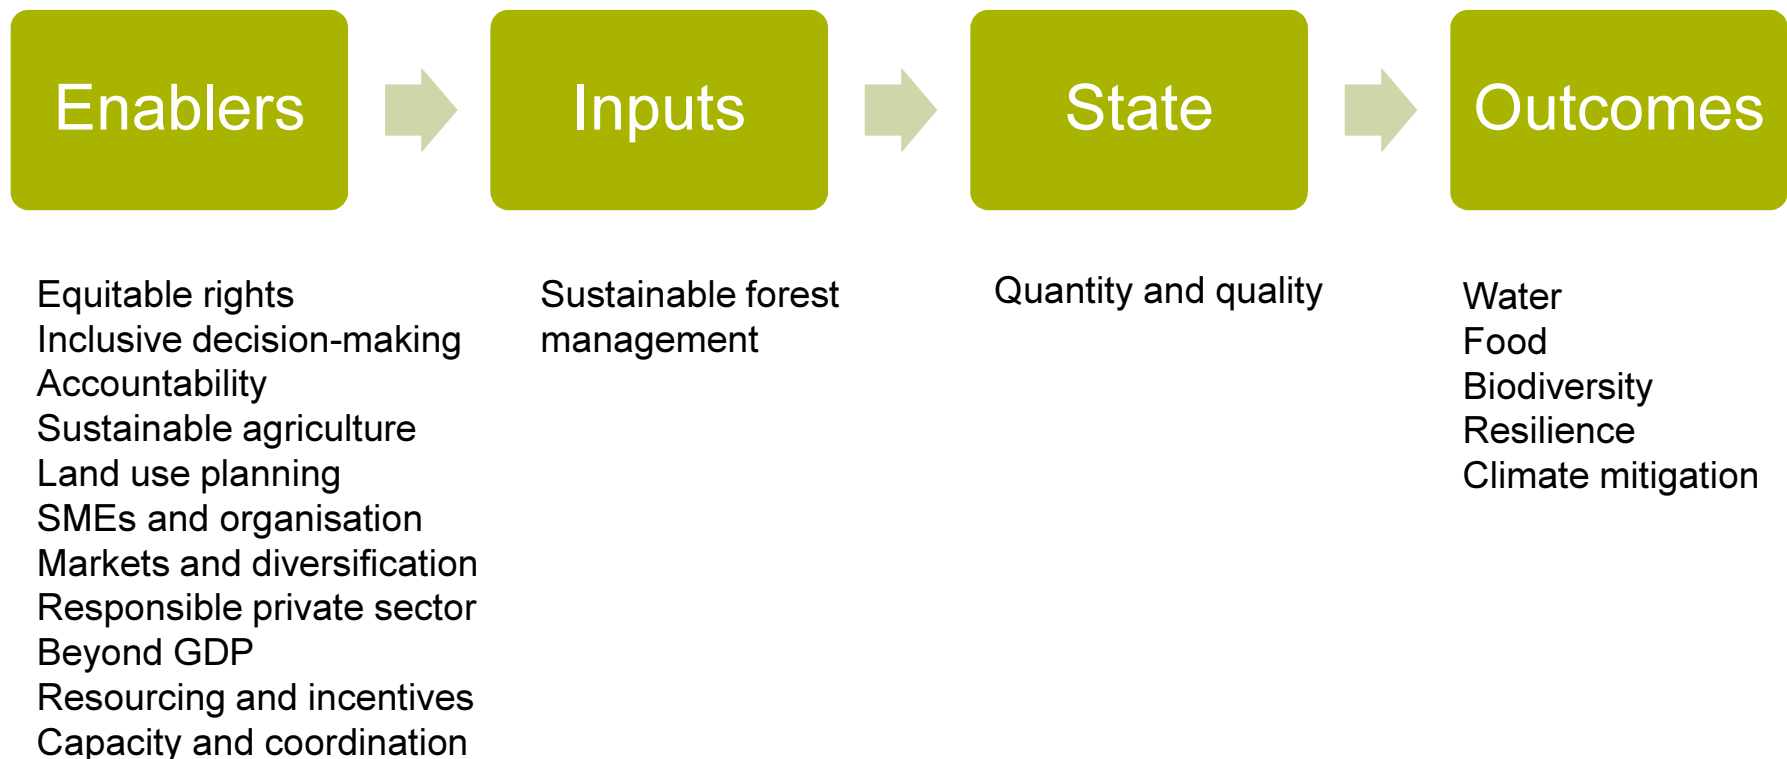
Enablers

Inputs

State

Outcomes

Equitable rights
Inclusive decision-making
Accountability
Sustainable agriculture
Land use planning
SMEs and organisation
Markets and diversification
Responsible private sector
Beyond GDP
Resourcing and incentives
Capacity and coordination

Sustainable forest management

Quantity and quality

Water
Food
Biodiversity
Resilience
Climate mitigation